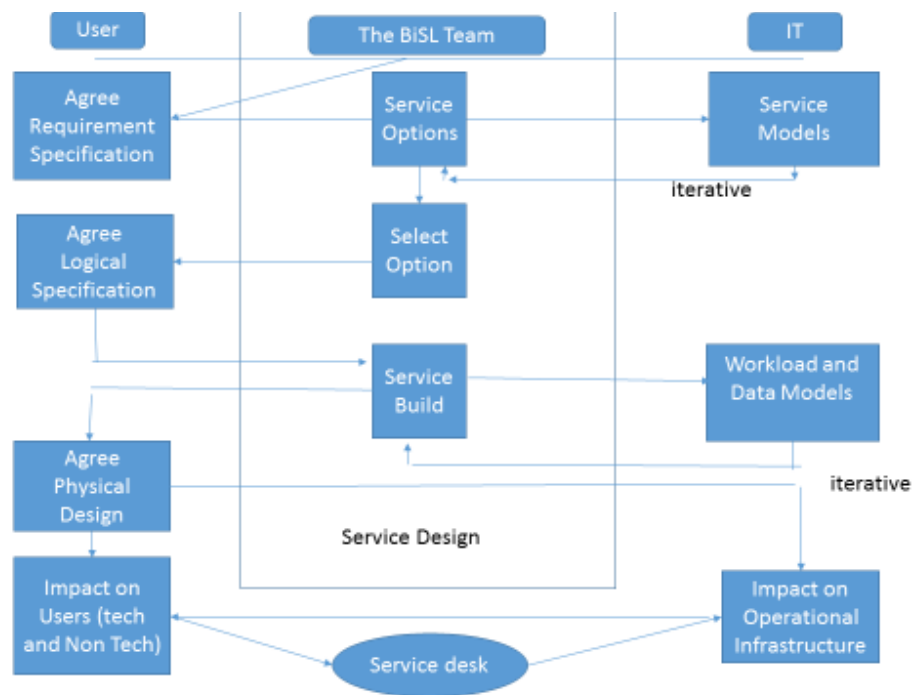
User

The BiSL Team

IT

Agree Requirement Specification

Service Options

Service Models

iterative

Agree Logical Specification

Select Option

Service Build

Workload and Data Models

Agree Physical Design

iterative

Service Design

Impact on Users (tech and Non Tech)

Impact on Operational Infrastructure

Service desk